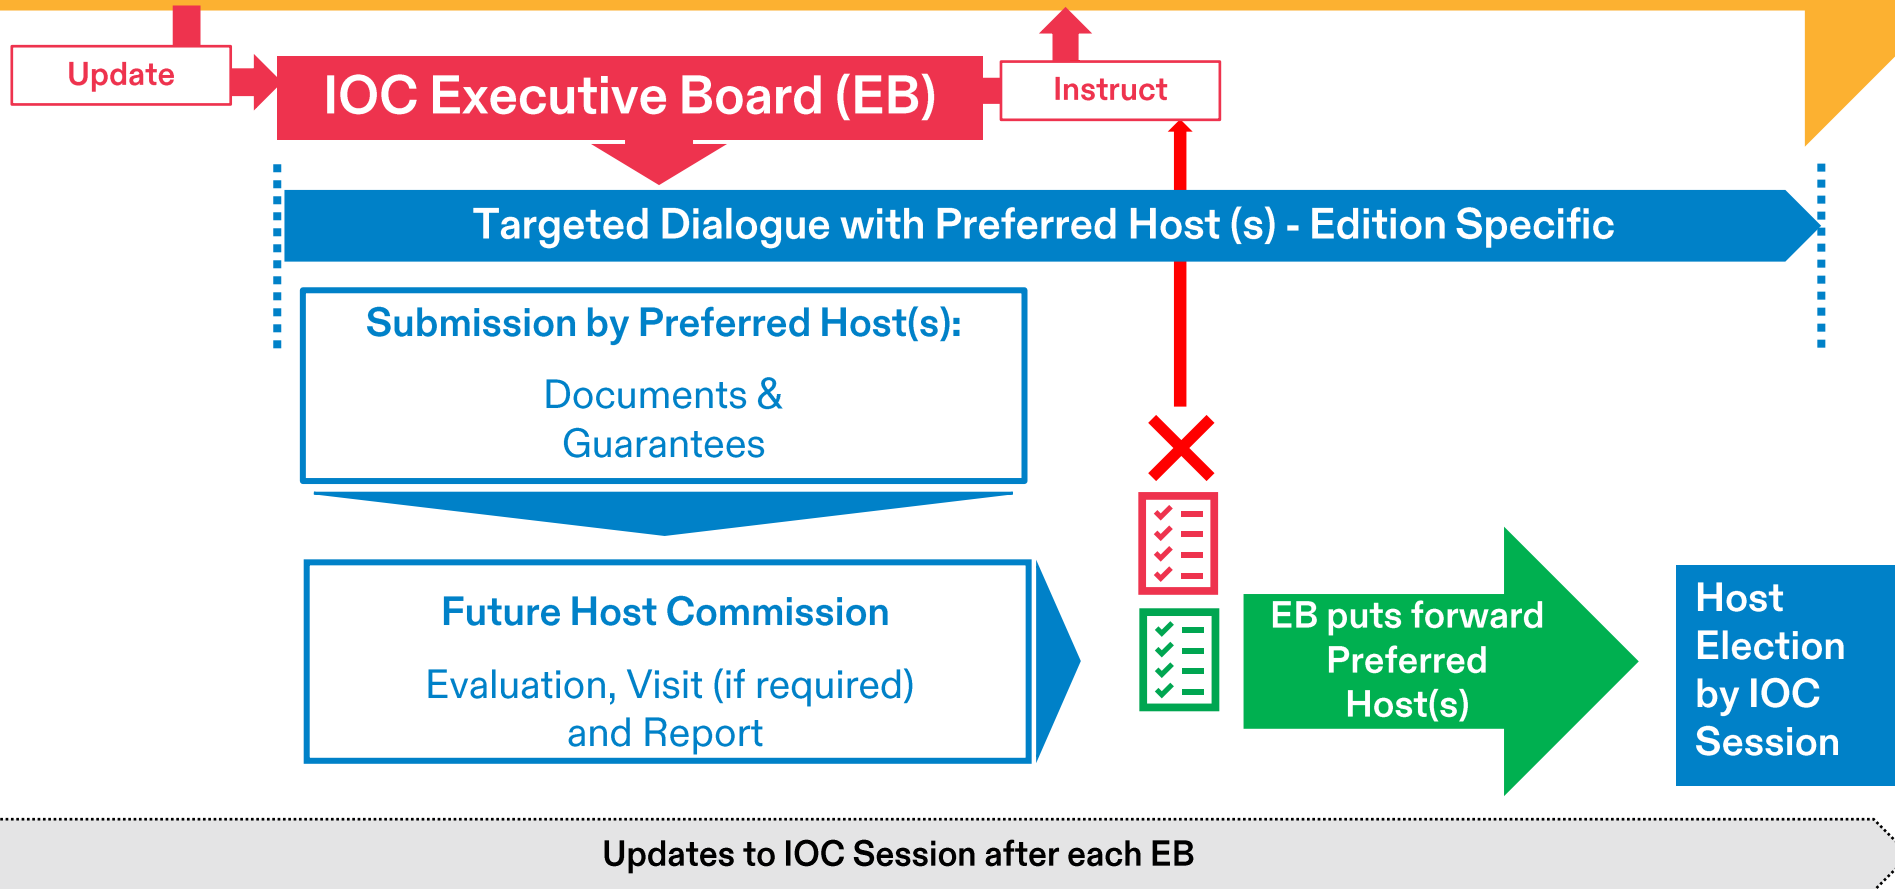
Update

IOC Executive Board (EB)

Instruct

Targeted Dialogue with Preferred Host (s) - Edition Specific

Submission by Preferred Host(s):

Documents & Guarantees

Future Host Commission

Evaluation, Visit (if required) and Report

EB puts forward Preferred Host(s)

Host Election by IOC Session

Updates to IOC Session after each EB